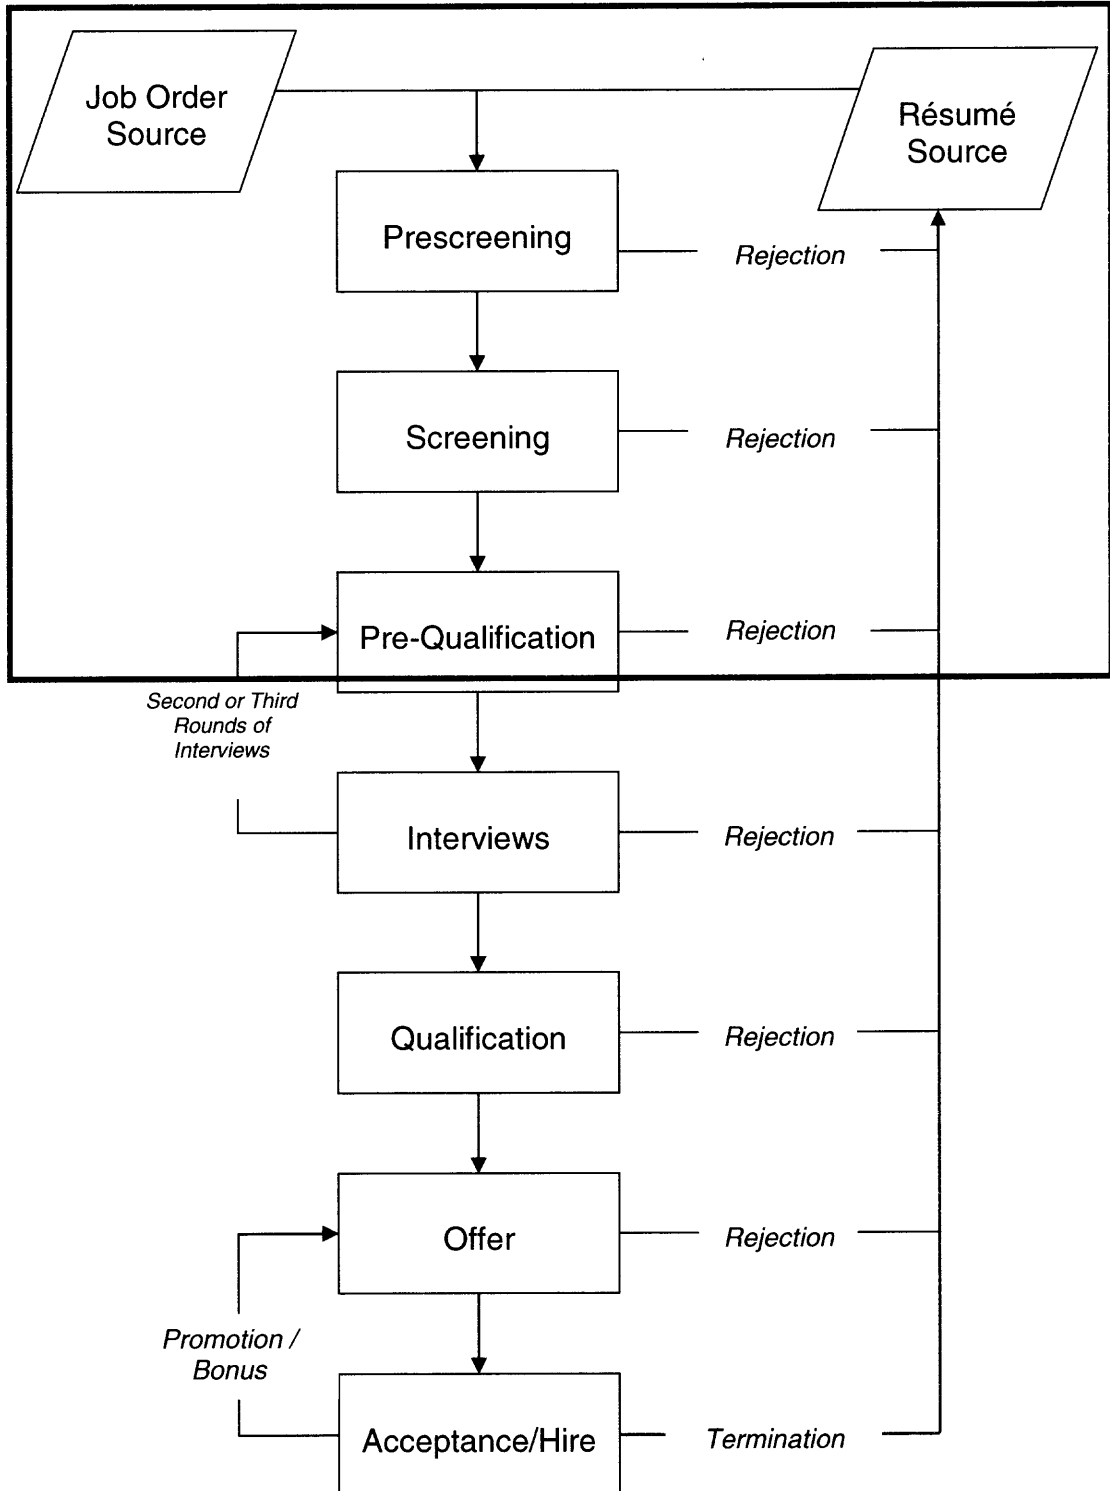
Job Order Source

Résumé Source

Prescreening

Rejection

Screening

Rejection

Pre-Qualification

Rejection

Second or Third Rounds of Interviews

Interviews

Rejection

Qualification

Rejection

Offer

Rejection

Promotion / Bonus

Acceptance/Hire

Termination